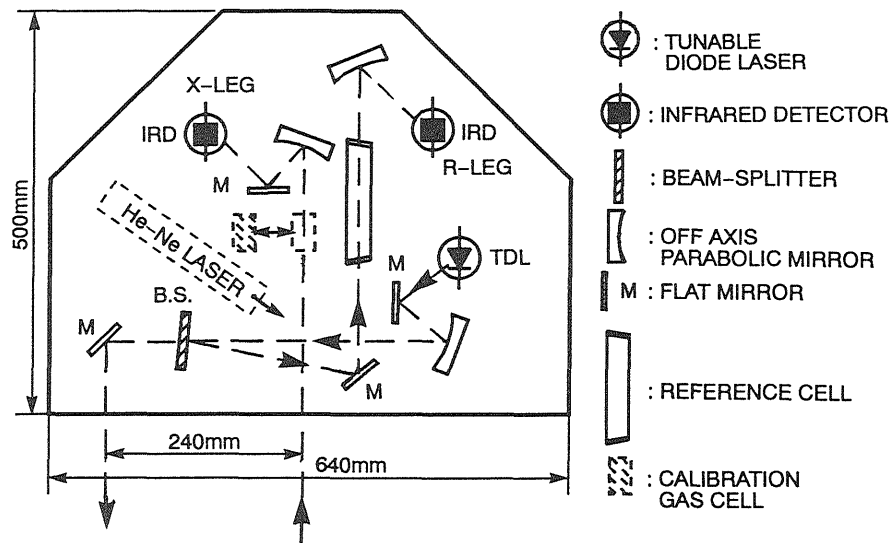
X–LEG

IRD

M

He–Ne LASER

B.S.

M

IRD

R–LEG

M

TDL

M

500mm

240mm

640mm

: TUNABLE DIODE LASER

: INFRARED DETECTOR

: BEAM–SPLITTER

: OFF AXIS PARABOLIC MIRROR

M : FLAT MIRROR

: REFERENCE CELL

: CALIBRATION GAS CELL